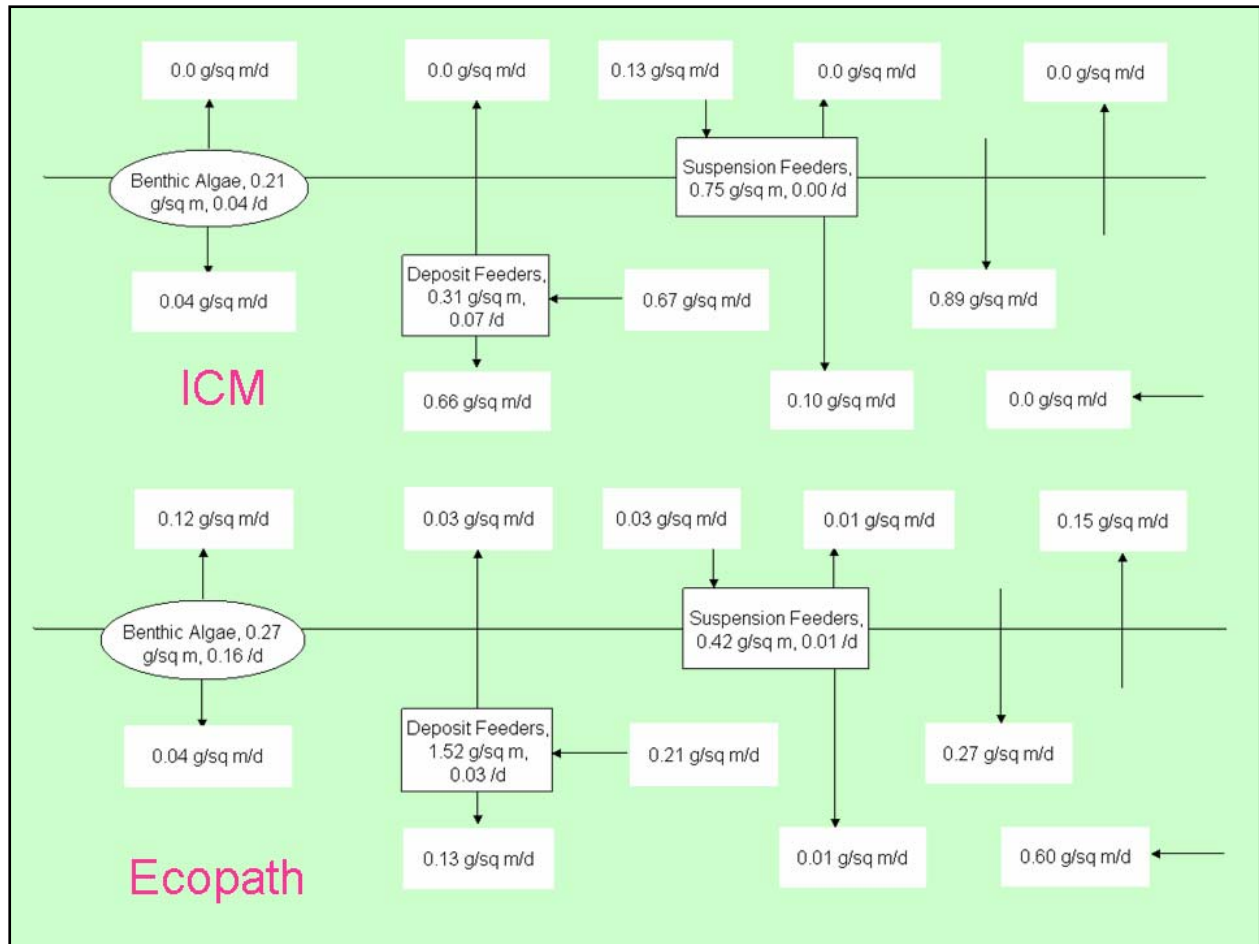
0.0 g/sq m/d

0.0 g/sq m/d

0.13 g/sq m/d

0.0 g/sq m/d

0.0 g/sq m/d

Benthic Algae, 0.21 g/sq m, 0.04 /d

Suspension Feeders, 0.75 g/sq m, 0.00 /d

Deposit Feeders, 0.31 g/sq m, 0.07 /d

0.04 g/sq m/d

0.67 g/sq m/d

0.89 g/sq m/d

ICM

0.66 g/sq m/d

0.10 g/sq m/d

0.0 g/sq m/d

0.12 g/sq m/d

0.03 g/sq m/d

0.03 g/sq m/d

0.01 g/sq m/d

0.15 g/sq m/d

Benthic Algae, 0.27 g/sq m, 0.16 /d

Suspension Feeders, 0.42 g/sq m, 0.01 /d

Deposit Feeders, 1.52 g/sq m, 0.03 /d

0.04 g/sq m/d

0.21 g/sq m/d

0.27 g/sq m/d

0.13 g/sq m/d

0.01 g/sq m/d

0.60 g/sq m/d

Ecopath